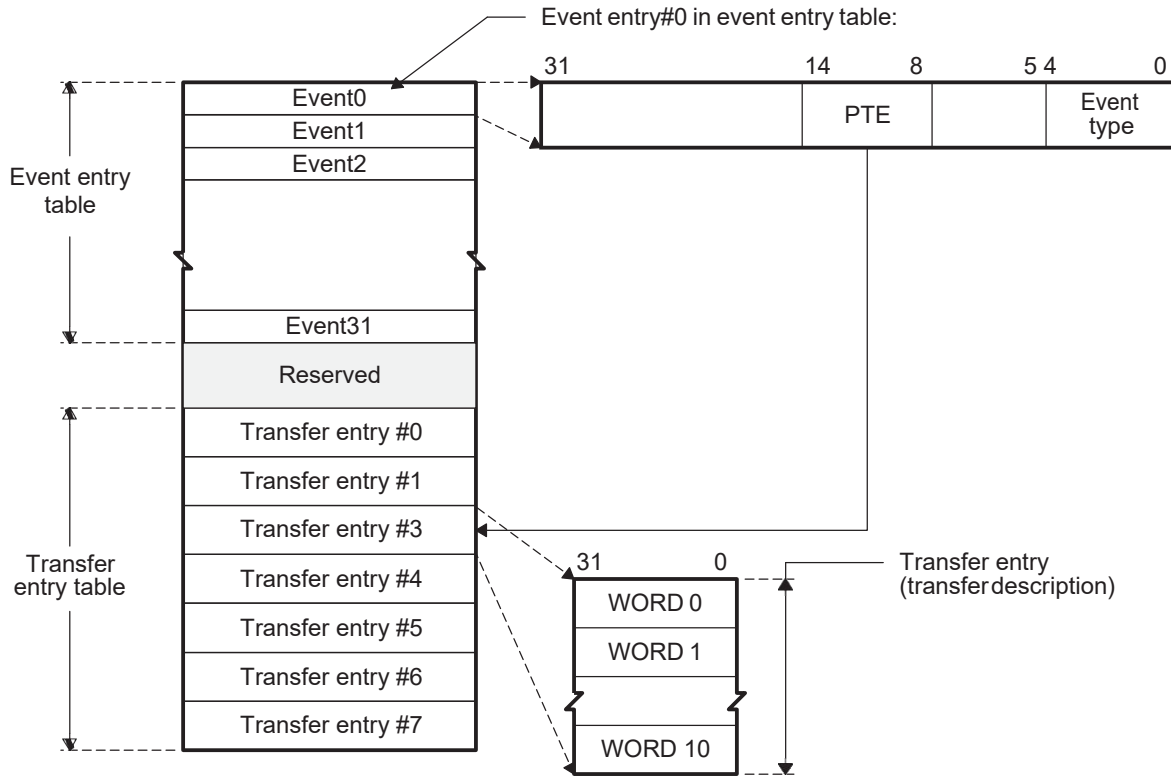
Event entry#0 in event entry table:

31 14 8 5 4 0

PTE

Event type

Event entry table

Event0
Event1
Event2
Event31
Reserved
Transfer entry #0
Transfer entry #1
Transfer entry #3
Transfer entry #4
Transfer entry #5
Transfer entry #6
Transfer entry #7

Transfer entry table

31 0

WORD 0
WORD 1
WORD 10

Transfer entry (transfer description)